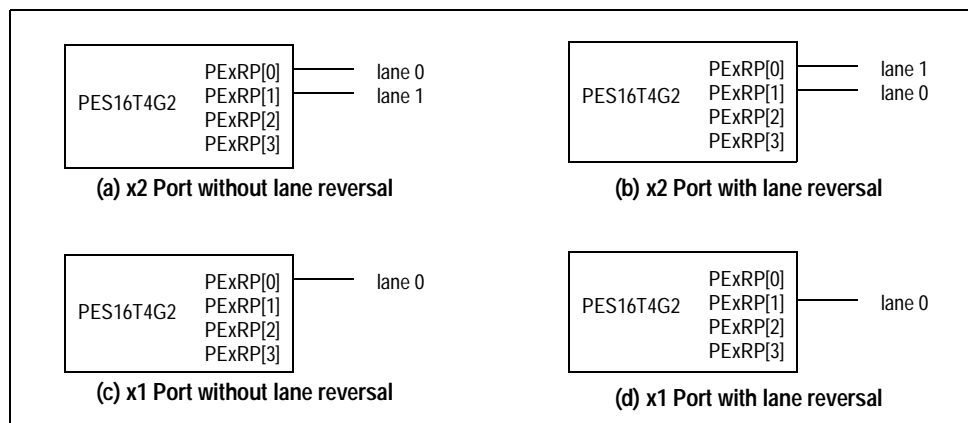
PES16T4G2
PExRP[0]
PExRP[1]
PExRP[2]
PExRP[3]
lane 0
lane 1

(a) x2 Port without lane reversal

PES16T4G2
PExRP[0]
PExRP[1]
PExRP[2]
PExRP[3]
lane 1
lane 0

(b) x2 Port with lane reversal

PES16T4G2
PExRP[0]
PExRP[1]
PExRP[2]
PExRP[3]
lane 0

(c) x1 Port without lane reversal

PES16T4G2
PExRP[0]
PExRP[1]
PExRP[2]
PExRP[3]
lane 0

(d) x1 Port with lane reversal